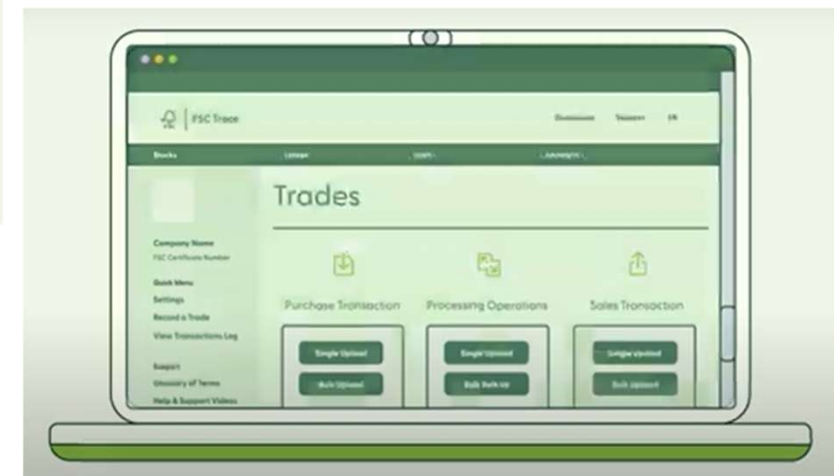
FSC Trace

Downloads Support EN

Stocks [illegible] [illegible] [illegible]

Trades

Company Name
FSC Certificate Number

Quick Menu
Settings
Record a Trade
View Transactions Log

Support
Glossary of Terms
Help & Support Videos

Purchase Transaction

Single Upload
Bulk Upload

Processing Operations

Single Upload
Bulk Upload

Sales Transaction

Single Upload
Bulk Upload